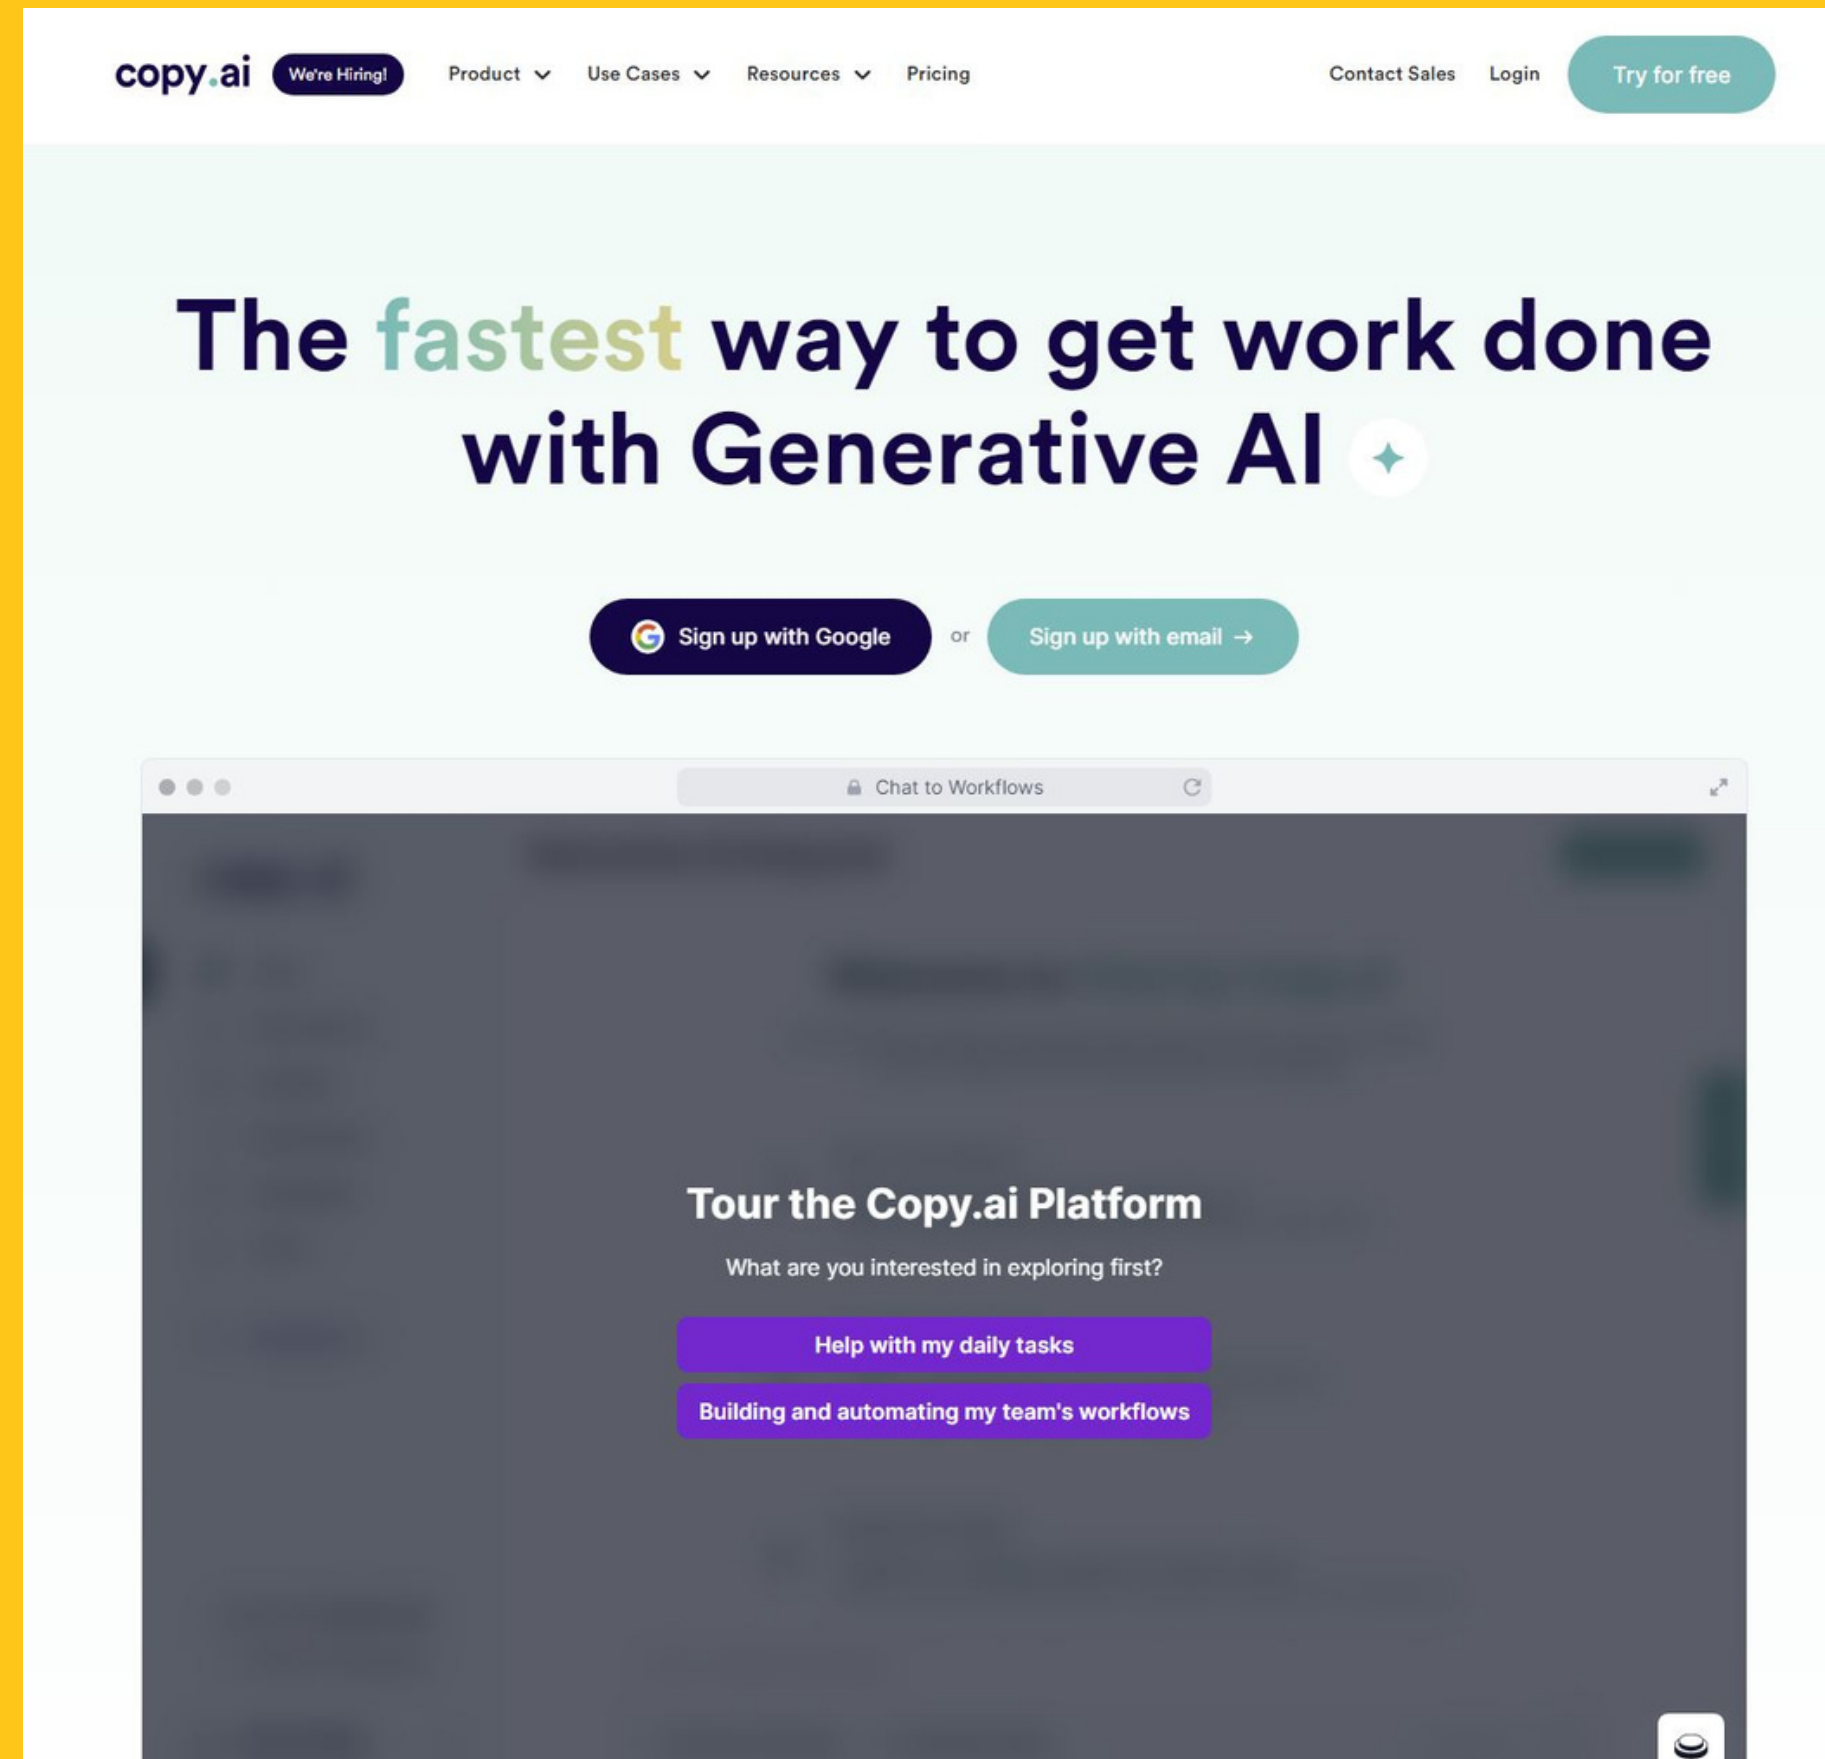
copy.ai We're Hiring! Product Use Cases Resources Pricing Contact Sales Login Try for free

The fastest way to get work done with Generative AI

Sign up with Google or Sign up with email →

Chat to Workflows

Tour the Copy.ai Platform

What are you interested in exploring first?

Help with my daily tasks

Building and automating my team's workflows